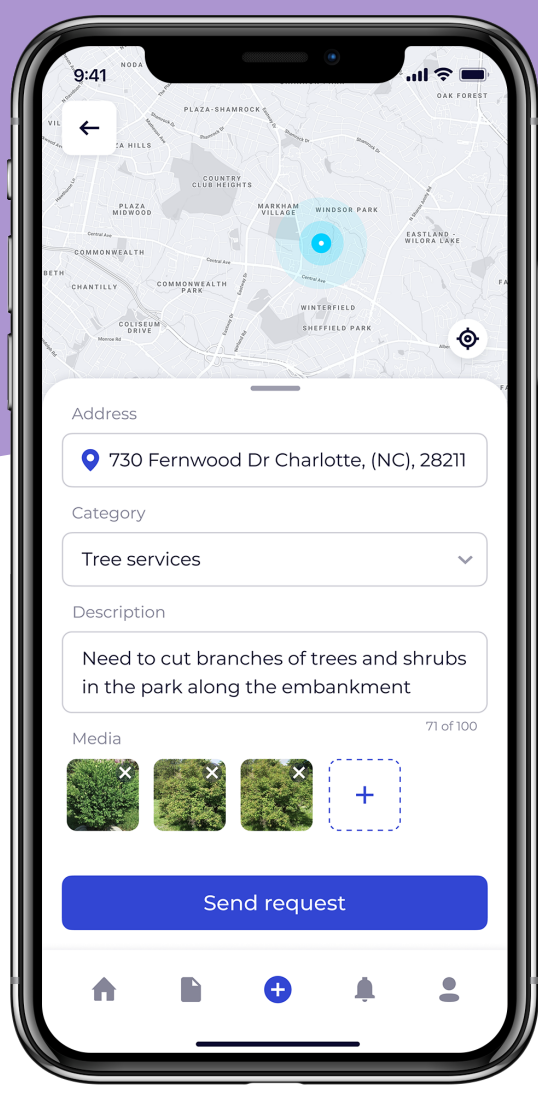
9:41

NODA
PLAZA-SHAMROCK
OAK FOREST
VIL
ZA HILLS
COUNTRY CLUB HEIGHTS
PLAZA MIDWOOD
MARKHAM VILLAGE
WINDSOR PARK
EASTLAND - WILORA LAKE
COMMONWEALTH
BETH
CHANTILLY
COMMONWEALTH PARK
WINTERFIELD
COLISEUM DRIVE
SHEFFIELD PARK

Address
730 Fernwood Dr Charlotte, (NC), 28211

Category
Tree services

Description
Need to cut branches of trees and shrubs in the park along the embankment
71 of 100

Media
+

Send request